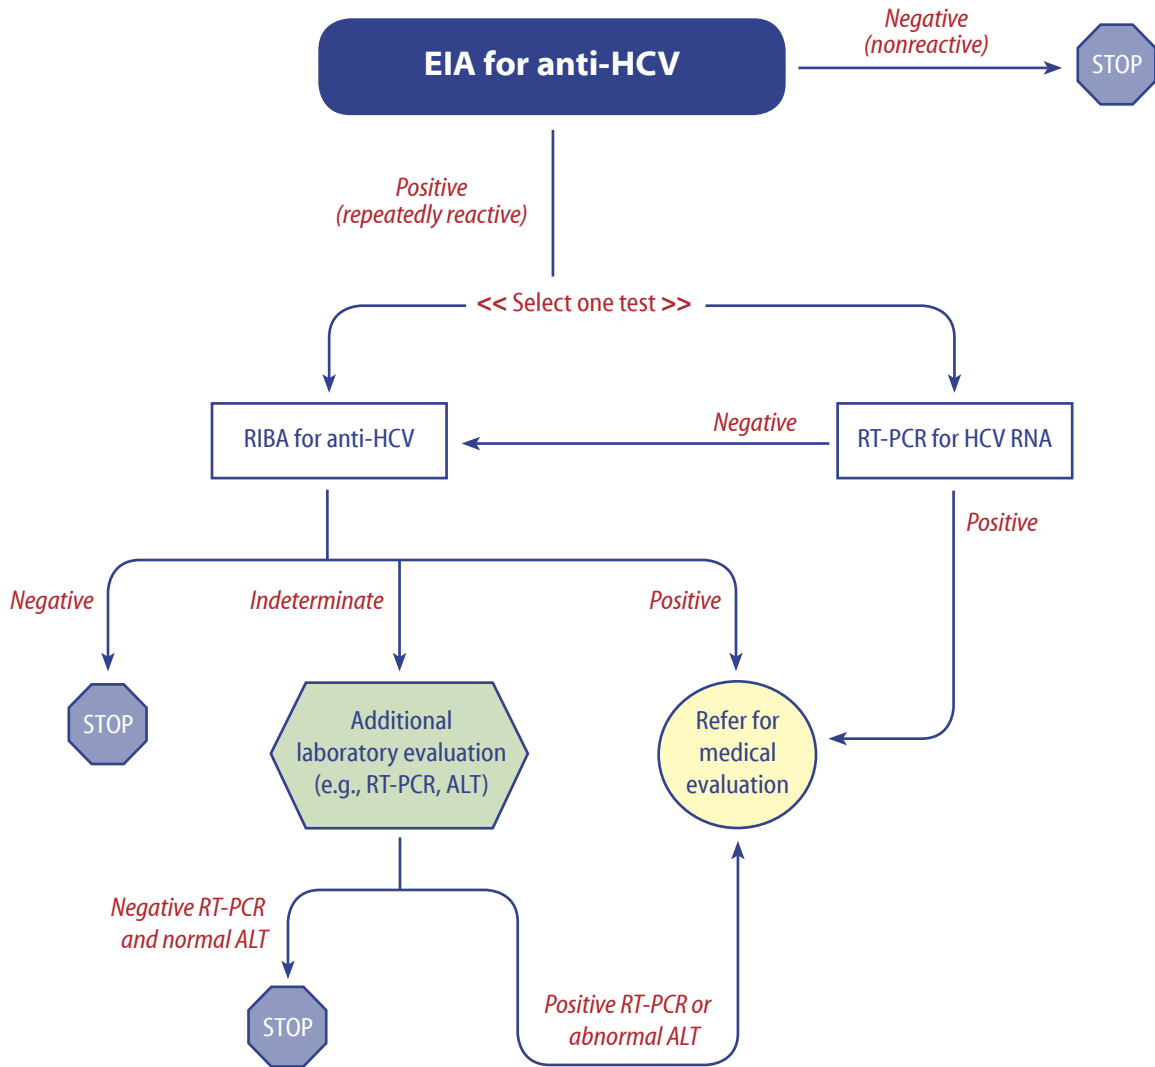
EIA for anti-HCV

Negative (nonreactive)

STOP

Positive (repeatedly reactive)

<< Select one test >>

RIBA for anti-HCV

Negative

RT-PCR for HCV RNA

Positive

Negative

Indeterminate

Positive

STOP

Additional laboratory evaluation (e.g., RT-PCR, ALT)

Refer for medical evaluation

Negative RT-PCR and normal ALT

STOP

Positive RT-PCR or abnormal ALT